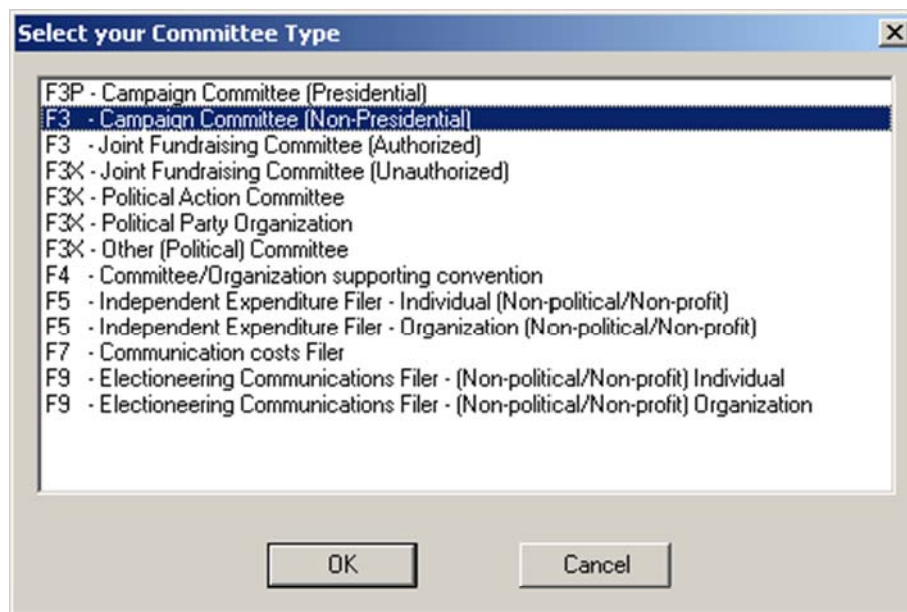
Select your Committee Type

X

F3P - Campaign Committee (Presidential)
F3 - Campaign Committee (Non-Presidential)
F3 - Joint Fundraising Committee (Authorized)
F3X - Joint Fundraising Committee (Unauthorized)
F3X - Political Action Committee
F3X - Political Party Organization
F3X - Other (Political) Committee
F4 - Committee/Organization supporting convention
F5 - Independent Expenditure Filer - Individual (Non-political/Non-profit)
F5 - Independent Expenditure Filer - Organization (Non-political/Non-profit)
F7 - Communication costs Filer
F9 - Electioneering Communications Filer - (Non-political/Non-profit) Individual
F9 - Electioneering Communications Filer - (Non-political/Non-profit) Organization

OK

Cancel